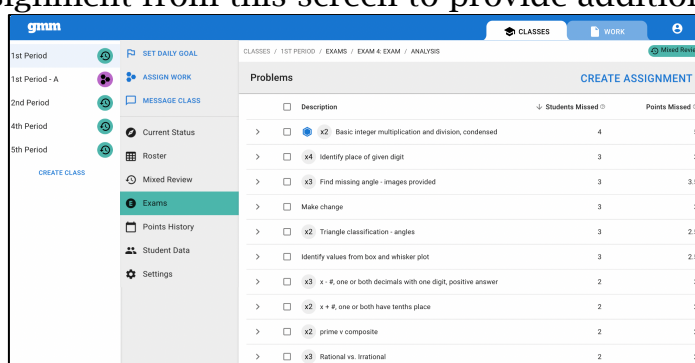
signment from this screen to provide additio

gmm

CLASSES WORK

1st Period
1st Period - A
2nd Period
4th Period
5th Period
CREATE CLASS

SET DAILY GOAL
ASSIGN WORK
MESSAGE CLASS
Current Status
Roster
Mixed Review
Exams
Points History
Student Data
Settings

CLASSES / 1ST PERIOD / EXAMS / EXAM 4: EXAM / ANALYSIS

Mixed Revie

Problems

CREATE ASSIGNMENT

| | Description | Students Missed | Points Missed |
|---|---|---|---|
| > | x2 Basic integer multiplication and division, condensed | 4 | |
| > | x4 Identify place of given digit | 3 | |
| > | x3 Find missing angle - images provided | 3 | 3. |
| > | Make change | 3 | |
| > | x2 Triangle classification - angles | 3 | 2. |
| > | Identify values from box and whisker plot | 3 | 2. |
| > | x3 x - #, one or both decimals with one digit, positive answer | 2 | |
| > | x2 x + #, one or both have tenths place | 2 | |
| > | x2 prime v composite | 2 | |
| > | x3 Rational vs. Irrational | 2 | |